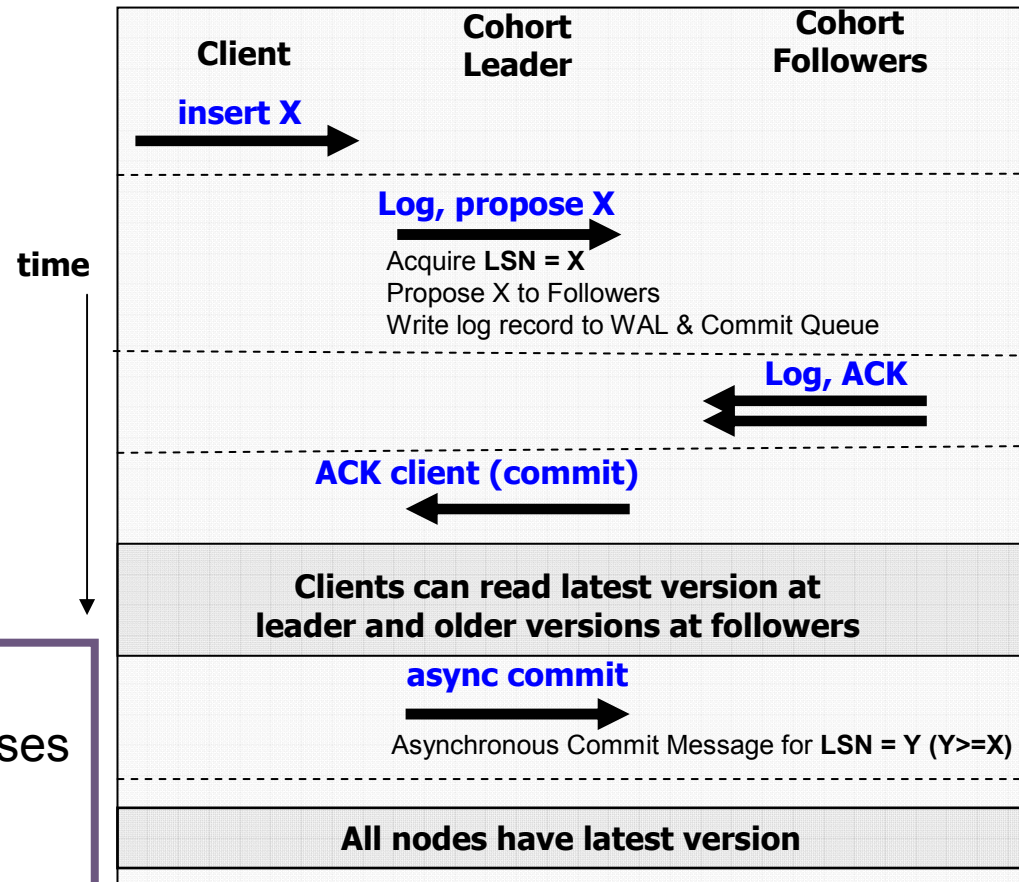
Client

Cohort Leader

Cohort Followers

insert X

time

Log, propose X

Acquire **LSN = X**
Propose X to Followers
Write log record to WAL & Commit Queue

Log, ACK

ACK client (commit)

Clients can read latest version at leader and older versions at followers

ses

async commit

Asynchronous Commit Message for **LSN = Y (Y>=X)**

All nodes have latest version